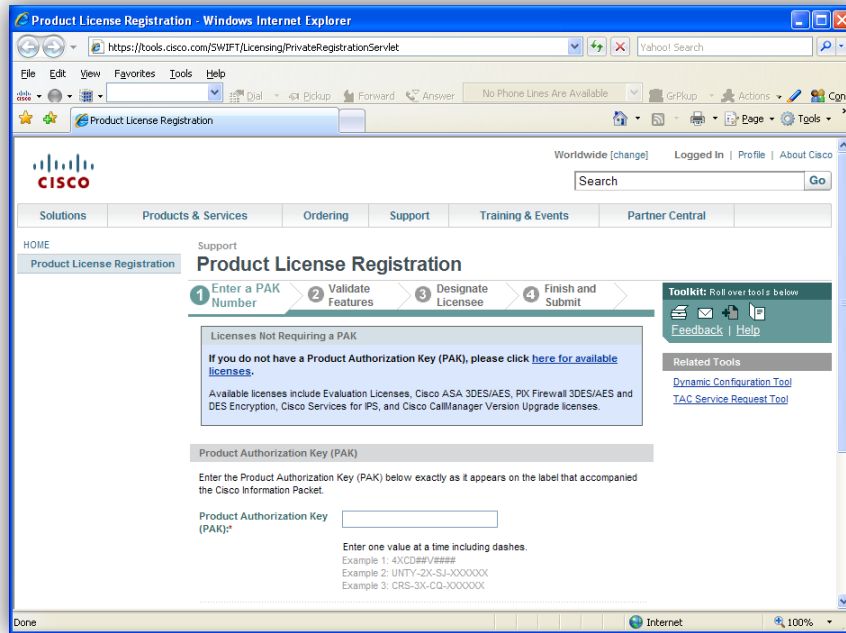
Product License Registration - Windows Internet Explorer

https://tools.cisco.com/SWIFT/Licensing/PrivateRegistrationServlet

Yahoo! Search

File Edit View Favorites Tools Help

Dial Pickup Forward Answer No Phone Lines Are Available GrPkup Actions Con

Product License Registration

Page Tools

CISCO

Worldwide [change] Logged In | Profile | About Cisco

Search Go

Solutions | Products & Services | Ordering | Support | Training & Events | Partner Central

HOME

Product License Registration

Support

Product License Registration

1 Enter a PAK Number 2 Validate Features 3 Designate Licensee 4 Finish and Submit

Toolkit: Roll over tools below

Feedback | Help

Related Tools

Dynamic Configuration Tool

TAC Service Request Tool

Licenses Not Requiring a PAK

If you do not have a Product Authorization Key (PAK), please click here for available licenses.

Available licenses include Evaluation Licenses, Cisco ASA 3DES/AES, PIX Firewall 3DES/AES and DES Encryption, Cisco Services for IPS, and Cisco CallManager Version Upgrade licenses.

Product Authorization Key (PAK)

Enter the Product Authorization Key (PAK) below exactly as it appears on the label that accompanied the Cisco Information Packet.

Product Authorization Key (PAK):*

Enter one value at a time including dashes.
Example 1: 4XCD##V####
Example 2: UNTY-2X-SJ-XXXXXX
Example 3: CRS-3X-CQ-XXXXXX

Done

Internet

100%